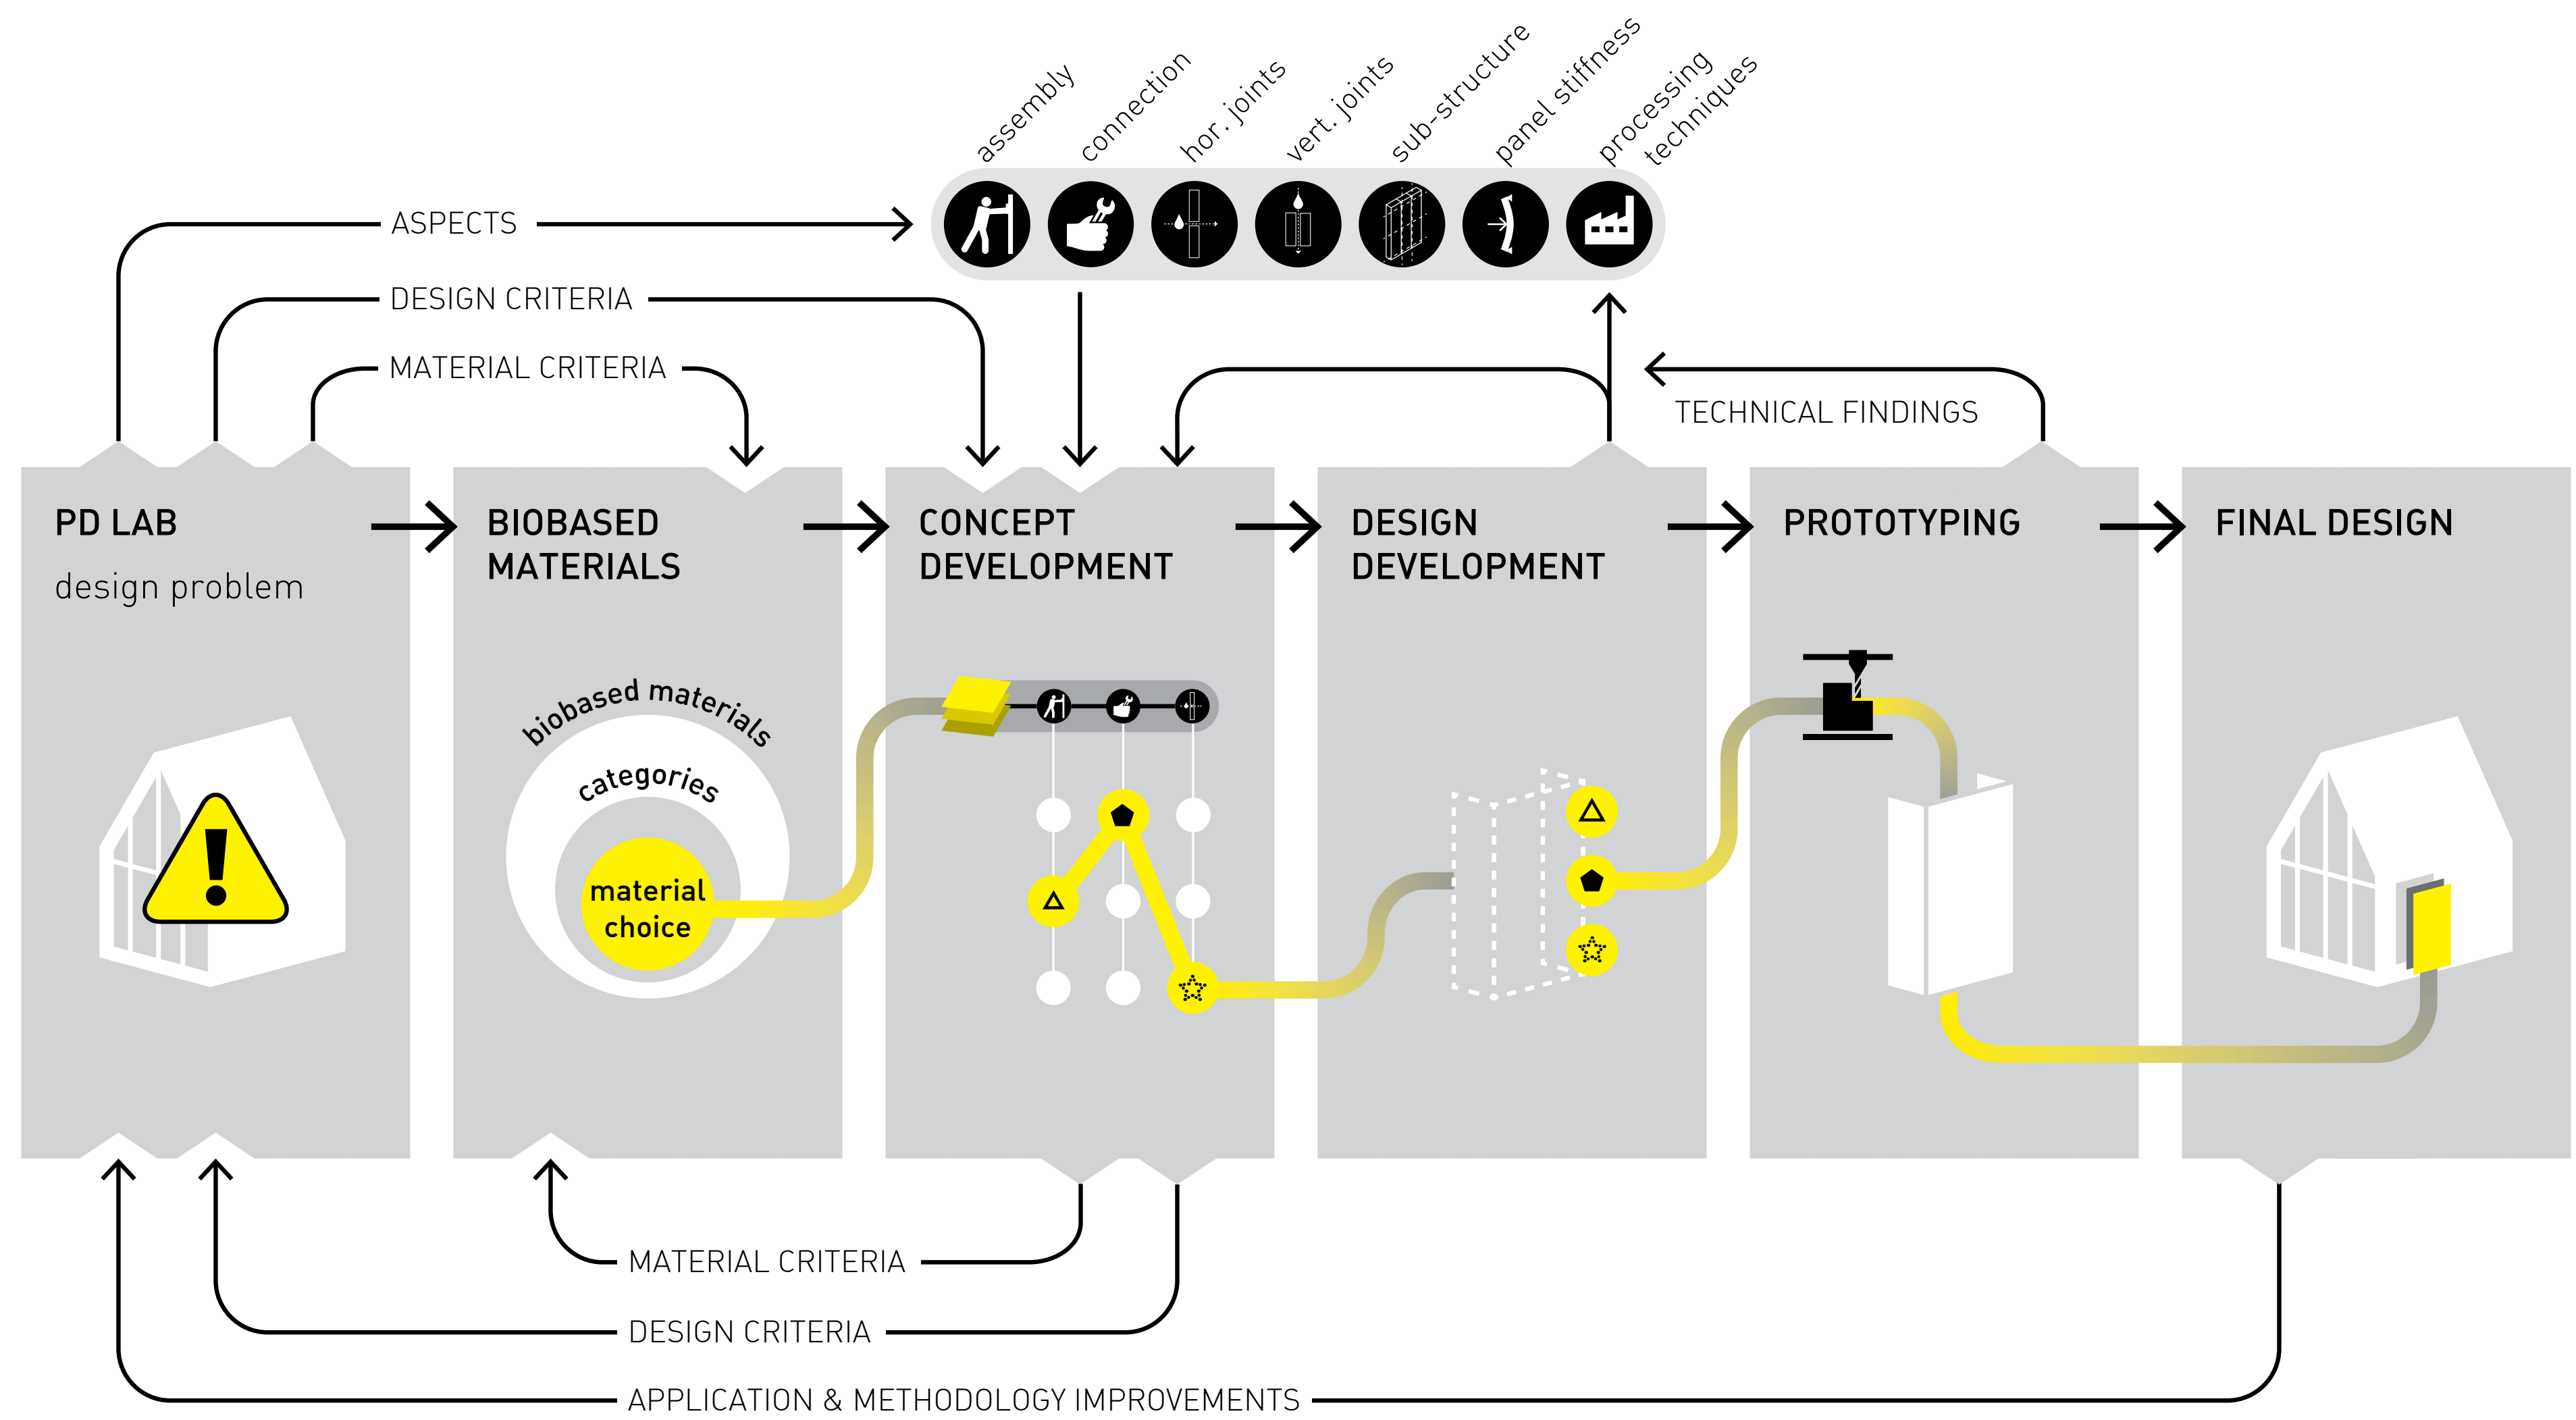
assembly
connection
hor. joints
vert. joints
sub-structure
panel stiffness
processing techniques

ASPECTS

DESIGN CRITERIA

MATERIAL CRITERIA

TECHNICAL FINDINGS

PD LAB
design problem

BIOBASED MATERIALS

biobased materials
categories
material choice

CONCEPT DEVELOPMENT

DESIGN DEVELOPMENT

PROTOTYPING

FINAL DESIGN

MATERIAL CRITERIA

DESIGN CRITERIA

APPLICATION & METHODOLOGY IMPROVEMENTS